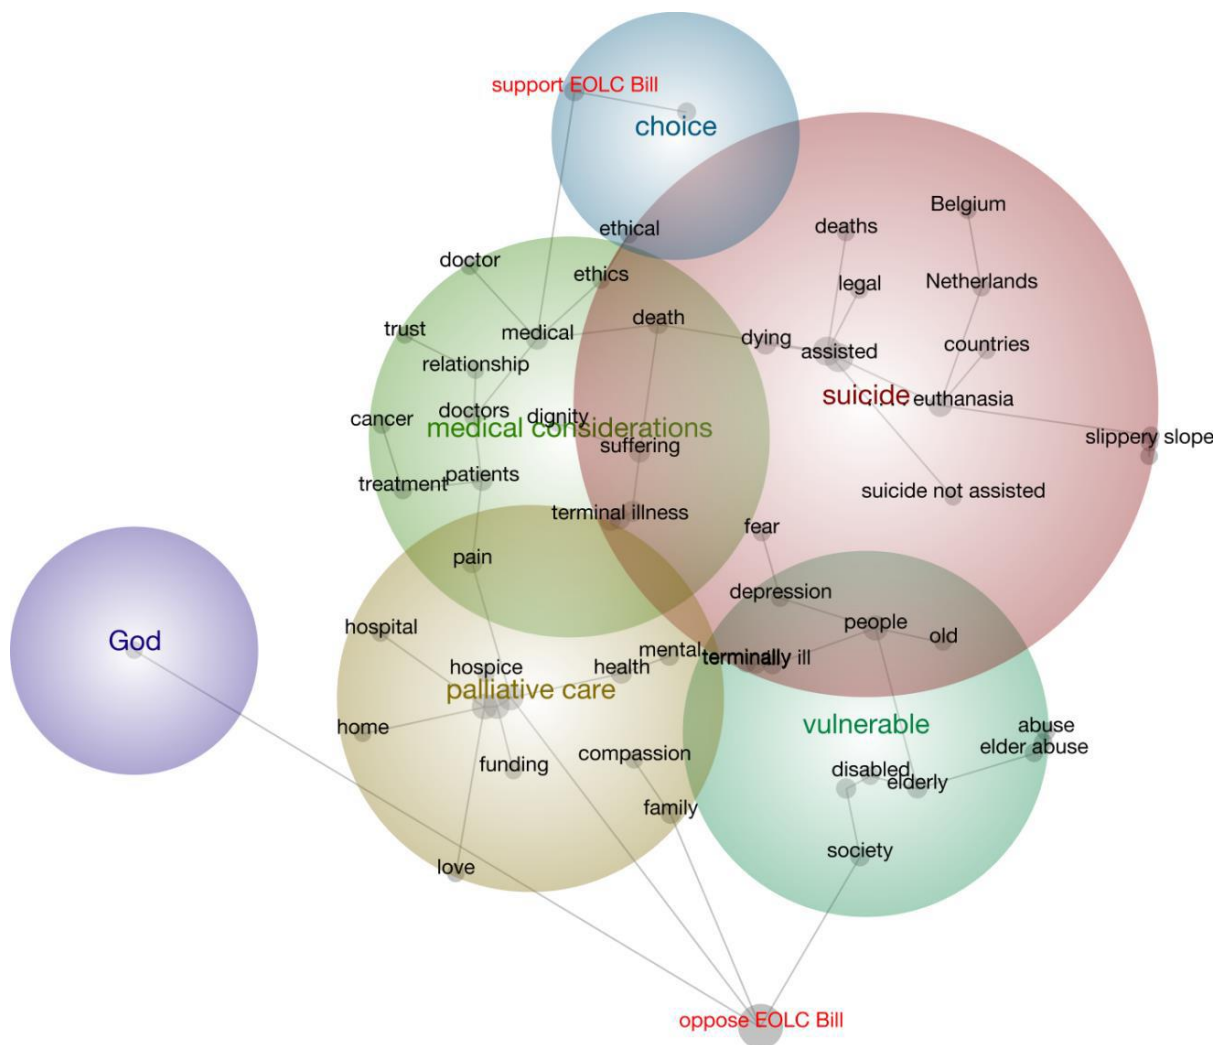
support EOLC Bill
choice
ethical
deaths
Belgium
doctor
ethics
legal
Netherlands
trust
medical
death
dying
assisted
countries
relationship
suicide
euthanasia
cancer
doctors
dignity
medical considerations
suffering
slippery slope
treatment
patients
suicide not assisted
terminal illness
fear
pain
depression
people
old
hospital
God
hospice
health
mental
terminally ill
terminal
palliative care
vulnerable
home
abuse
elder abuse
funding
compassion
disabled
elderly
family
society
love
oppose EOLC Bill